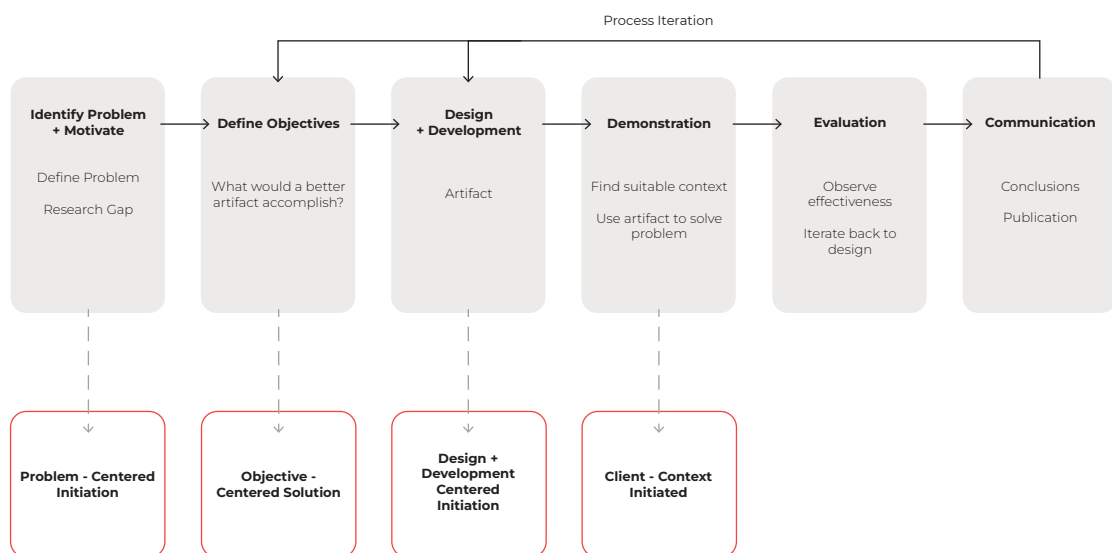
Process Iteration

Identify Problem + Motivate

Define Problem

Research Gap

Define Objectives

What would a better artifact accomplish?

Design + Development

Artifact

Demonstration

Find suitable context

Use artifact to solve problem

Evaluation

Observe effectiveness

Iterate back to design

Communication

Conclusions

Publication

Problem - Centered Initiation

Objective - Centered Solution

Design + Development Centered Initiation

Client - Context Initiated